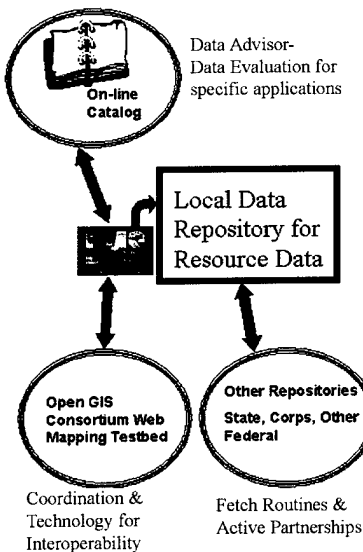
On-line Catalog

Data Advisor- Data Evaluation for specific applications

Local Data Repository for Resource Data

Open GIS Consortium Web Mapping Testbed

Other Repositories State, Corps, Other Federal

Coordination & Technology for Interoperability

Fetch Routines & Active Partnerships